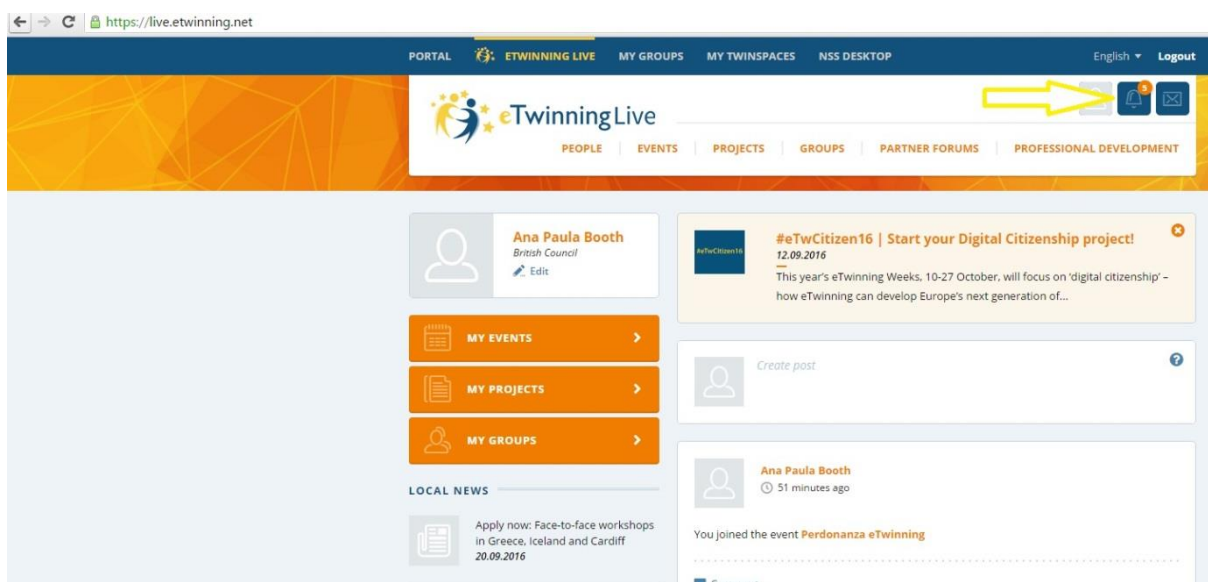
https://live.etwinning.net

PORTAL ETWINNING LIVE MY GROUPS MY TWINSPACES NSS DESKTOP English ▾ Logout

eTwinning Live

5

PEOPLE | EVENTS | PROJECTS | GROUPS | PARTNER FORUMS | PROFESSIONAL DEVELOPMENT

Ana Paula Booth
British Council
Edit

MY EVENTS
MY PROJECTS
MY GROUPS

LOCAL NEWS

Apply now: Face-to-face workshops in Greece, Iceland and Cardiff
20.09.2016

#eTwCitizen16

#eTwCitizen16 | Start your Digital Citizenship project!
12.09.2016
This year's eTwinning Weeks, 10-27 October, will focus on 'digital citizenship' – how eTwinning can develop Europe's next generation of...

Create post

Ana Paula Booth
51 minutes ago

You joined the event Perdonanza eTwinning

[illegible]